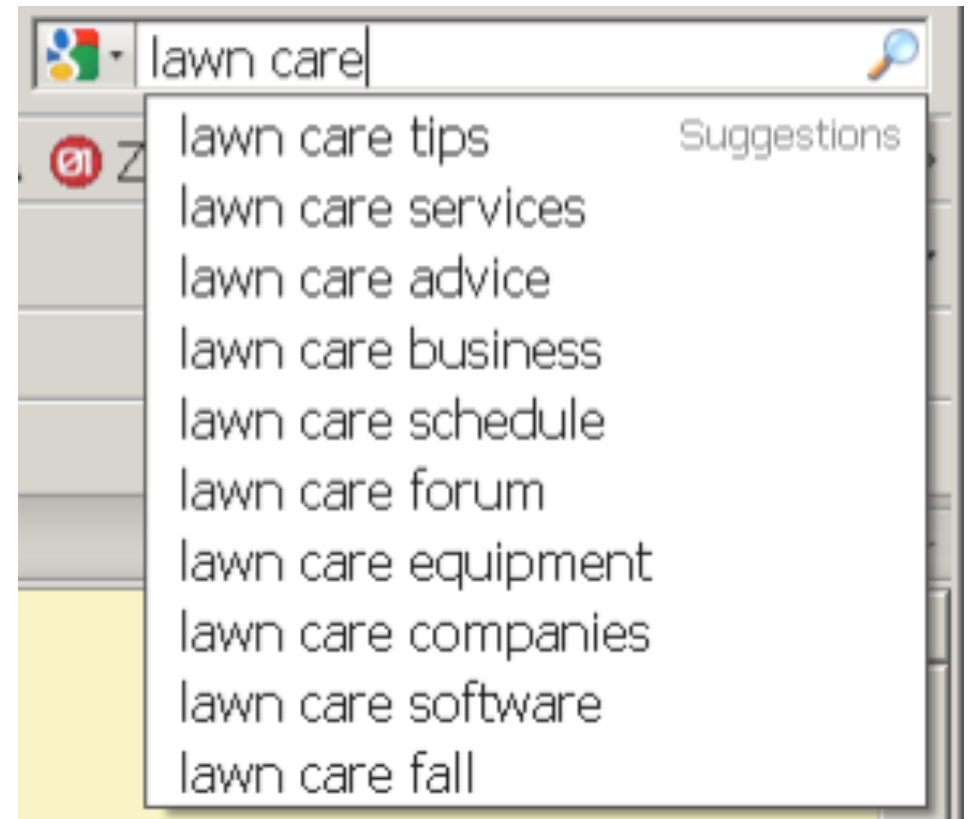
lawn care

lawn care tips Suggestions
lawn care services
lawn care advice
lawn care business
lawn care schedule
lawn care forum
lawn care equipment
lawn care companies
lawn care software
lawn care fall